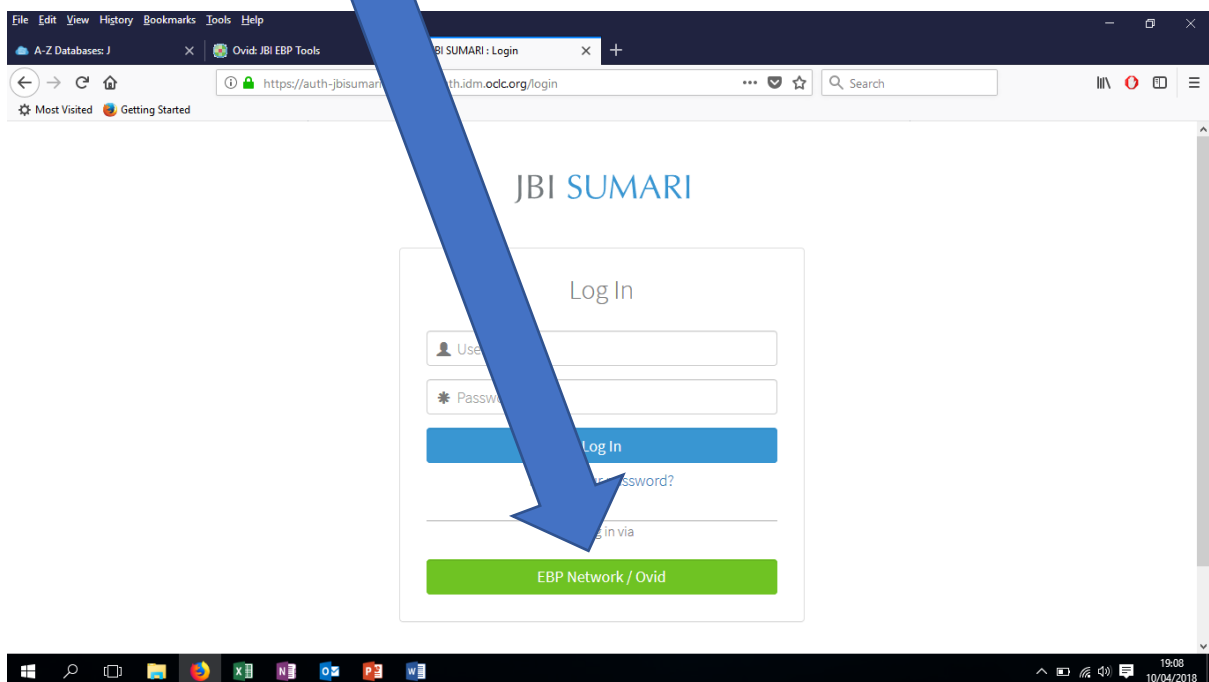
File Edit View History Bookmarks Tools Help

A-Z Databases: J
Ovid: JBI EBP Tools
JBI SUMARI : Login

https://auth-jbisumari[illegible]th.idm.oclc.org/login
Search

Most Visited
Getting Started

JBI SUMARI

Log In

Use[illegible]

Passw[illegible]

Log In

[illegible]ssword?

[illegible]g in via

EBP Network / Ovid

19:08
10/04/2018